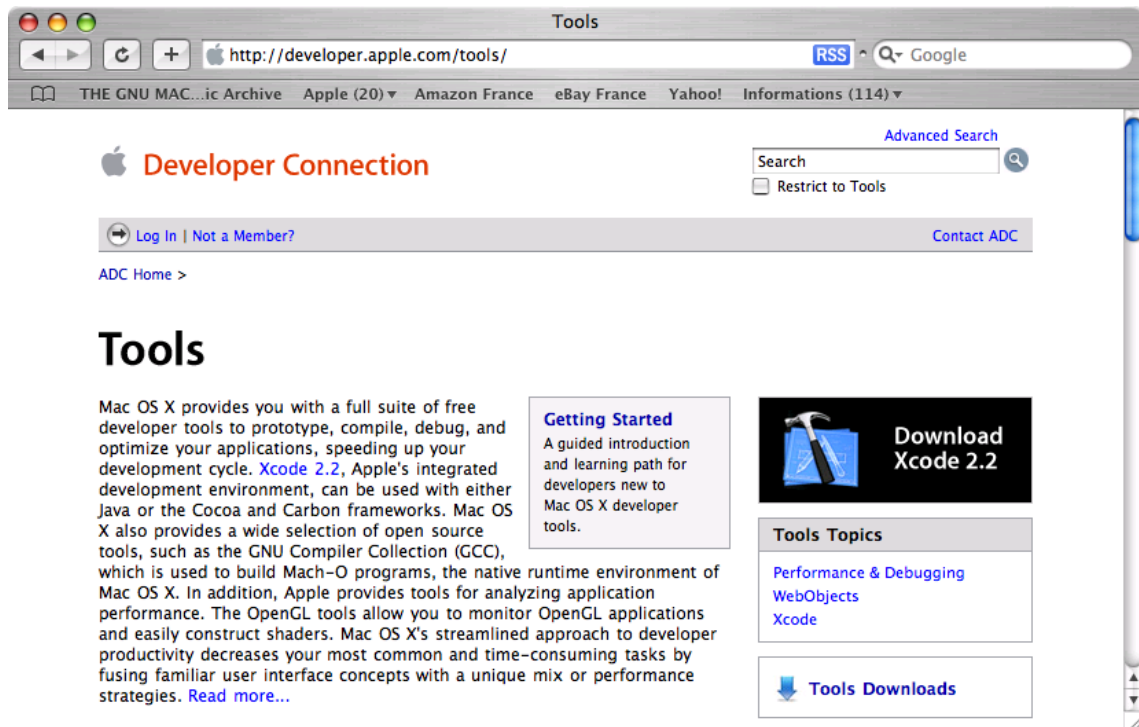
Tools

http://developer.apple.com/tools/

RSS

Google

THE GNU MAC...ic Archive Apple (20) Amazon France eBay France Yahoo! Informations (114)

Advanced Search

Developer Connection

Search

Restrict to Tools

Log In | Not a Member?

Contact ADC

ADC Home >

Tools

Mac OS X provides you with a full suite of free developer tools to prototype, compile, debug, and optimize your applications, speeding up your development cycle. Xcode 2.2, Apple's integrated development environment, can be used with either Java or the Cocoa and Carbon frameworks. Mac OS X also provides a wide selection of open source tools, such as the GNU Compiler Collection (GCC), which is used to build Mach-O programs, the native runtime environment of Mac OS X. In addition, Apple provides tools for analyzing application performance. The OpenGL tools allow you to monitor OpenGL applications and easily construct shaders. Mac OS X's streamlined approach to developer productivity decreases your most common and time-consuming tasks by fusing familiar user interface concepts with a unique mix or performance strategies. Read more...

Getting Started
A guided introduction and learning path for developers new to Mac OS X developer tools.

Download Xcode 2.2

Tools Topics
Performance & Debugging
WebObjects
Xcode

Tools Downloads